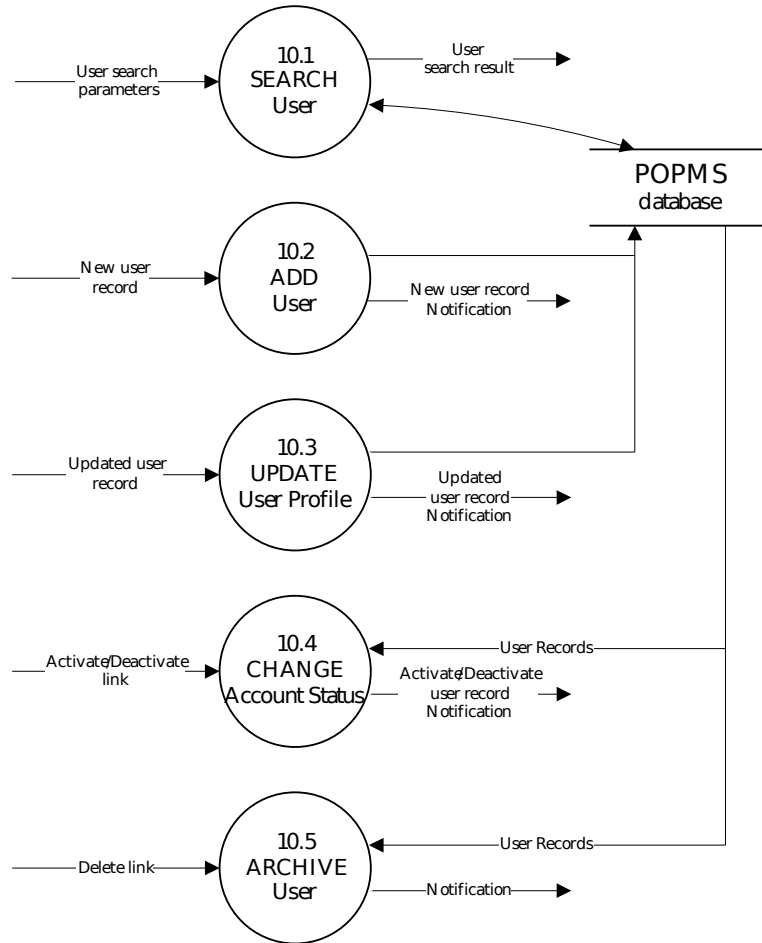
User search parameters

10.1
SEARCH
User

User search result

POPMS
database

New user record

10.2
ADD
User

New user record Notification

Updated user record

10.3
UPDATE
User Profile

Updated user record Notification

Activate/Deactivate link

10.4
CHANGE
Account Status

User Records

Activate/Deactivate user record Notification

Delete link

10.5
ARCHIVE
User

User Records

Notification